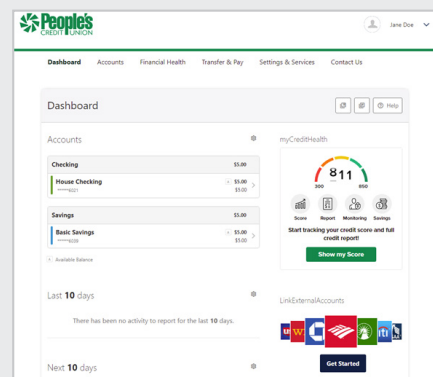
People's CREDIT UNION

Jane Doe

Dashboard Accounts Financial Health Transfer & Pay Settings & Services Contact Us

Dashboard

Help

Accounts

Checking $5.00

House Checking
******6021
$5.00
$5.00

Savings $5.00

Basic Savings
******6038
$5.00
$5.00

Available Balance

Last 10 days

There has been no activity to report for the last 10 days.

Next 10 days

myCreditHealth

811

300 850

Score Report Monitoring Savings

Start tracking your credit score and full credit report!

Show my Score

LinkExternalAccounts

Get Started